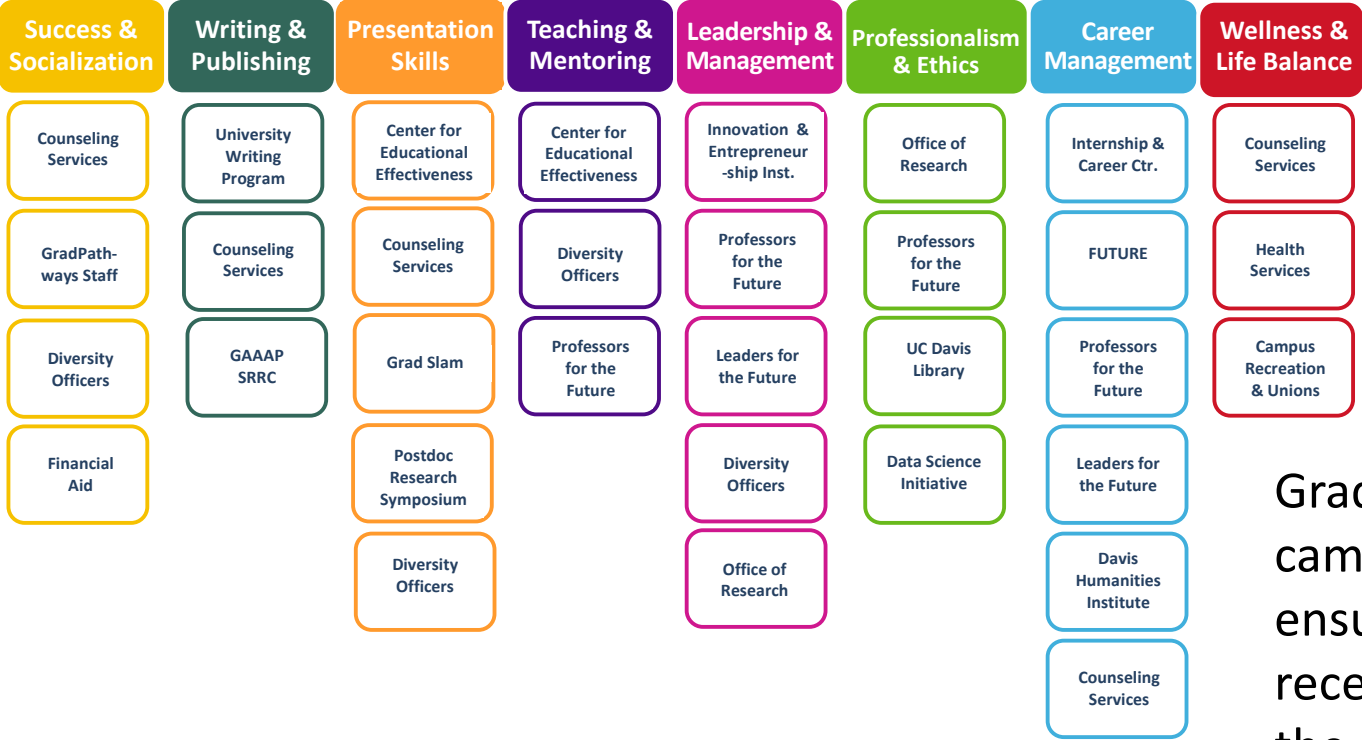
Success & Socialization

Counseling Services

GradPathways Staff

Diversity Officers

Financial Aid

Writing & Publishing

University Writing Program

Counseling Services

GAAAP SRRC

Presentation Skills

Center for Educational Effectiveness

Counseling Services

Grad Slam

Postdoc Research Symposium

Diversity Officers

Teaching & Mentoring

Center for Educational Effectiveness

Diversity Officers

Professors for the Future

Leadership & Management

Innovation & Entrepreneurship Inst.

Professors for the Future

Leaders for the Future

Diversity Officers

Office of Research

Professionalism & Ethics

Office of Research

Professors for the Future

UC Davis Library

Data Science Initiative

Career Management

Internship & Career Ctr.

FUTURE

Professors for the Future

Leaders for the Future

Davis Humanities Institute

Counseling Services

Wellness & Life Balance

Counseling Services

Health Services

Campus Recreation & Unions

Grad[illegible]
cam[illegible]
ens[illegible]
rece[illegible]
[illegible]